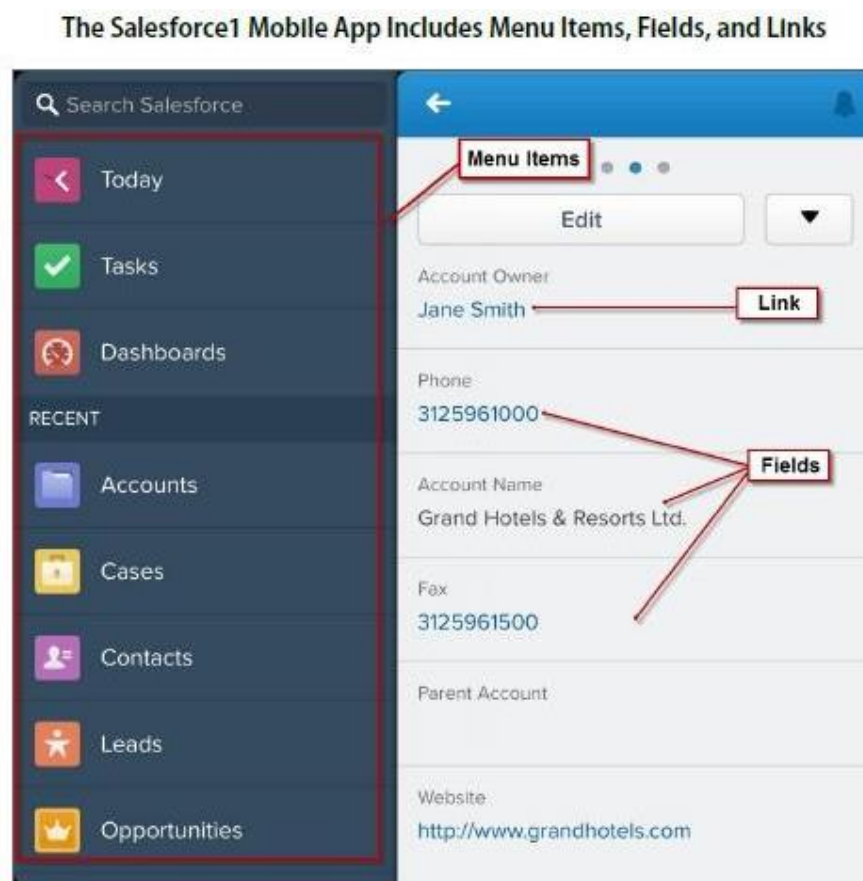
The Salesforce1 Mobile App Includes Menu Items, Fields, and Links

Search Salesforce

Today

Tasks

Dashboards

RECENT

Accounts

Cases

Contacts

Leads

Opportunities

Menu Items

Edit

Account Owner
Jane Smith

Link

Phone
3125961000

Fields

Account Name
Grand Hotels & Resorts Ltd.

Fax
3125961500

Parent Account

Website
http://www.grandhotels.com